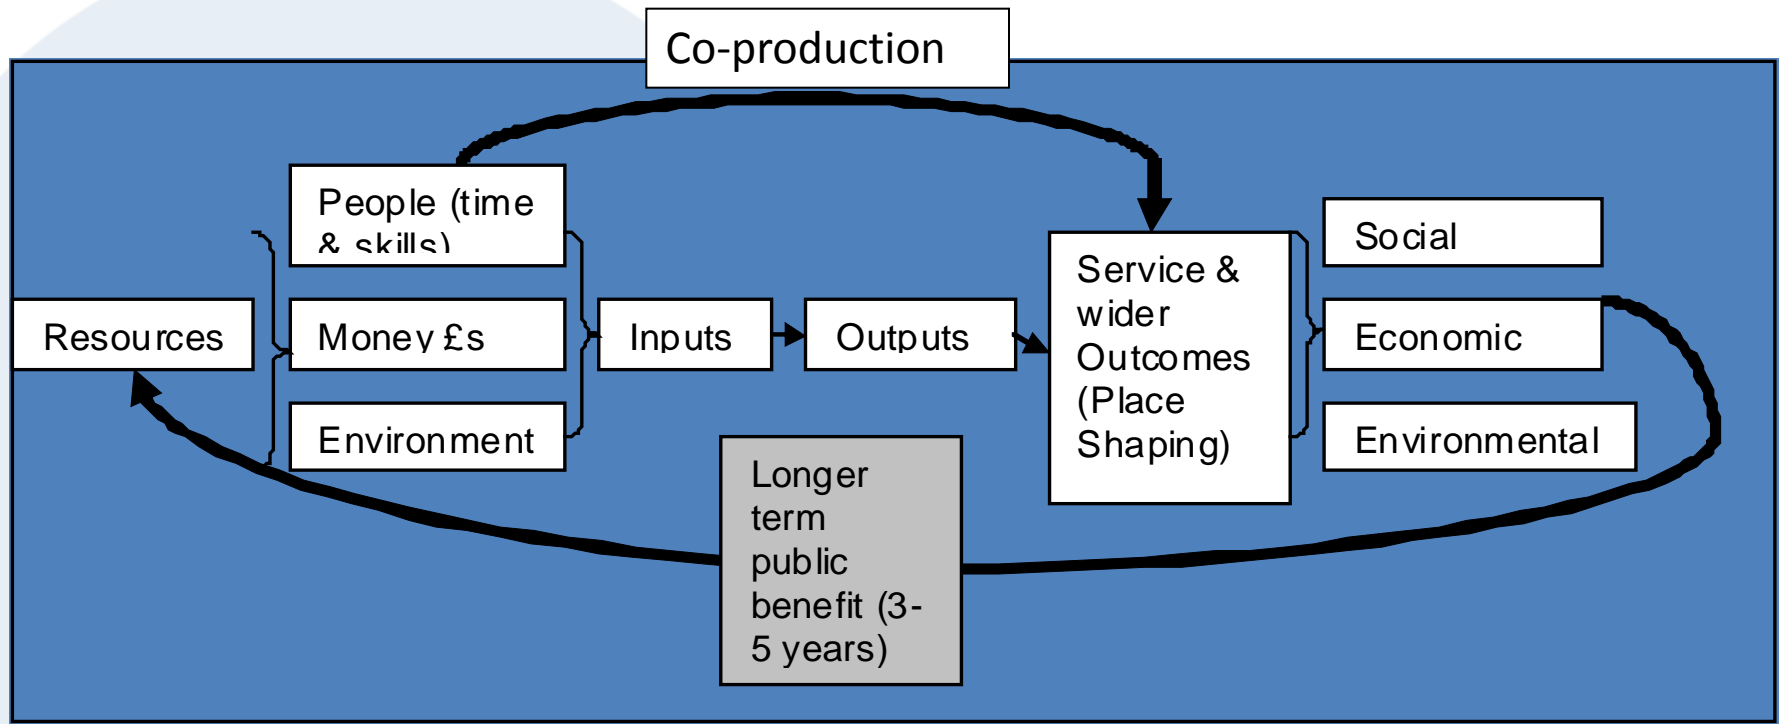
Co-production

Resources

People (time & skills)

Money £s

Environment

Inputs

Outputs

Service & wider Outcomes (Place Shaping)

Social

Economic

Environmental

Longer term public benefit (3-5 years)